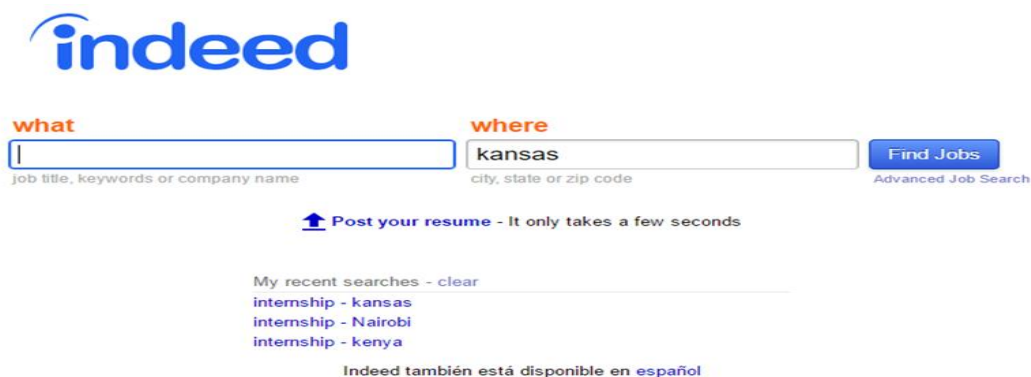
indeed

what

job title, keywords or company name

where

kansas

city, state or zip code

Find Jobs

Advanced Job Search

Post your resume - It only takes a few seconds

My recent searches - clear

internship - kansas

internship - Nairobi

internship - kenya

Indeed también está disponible en español